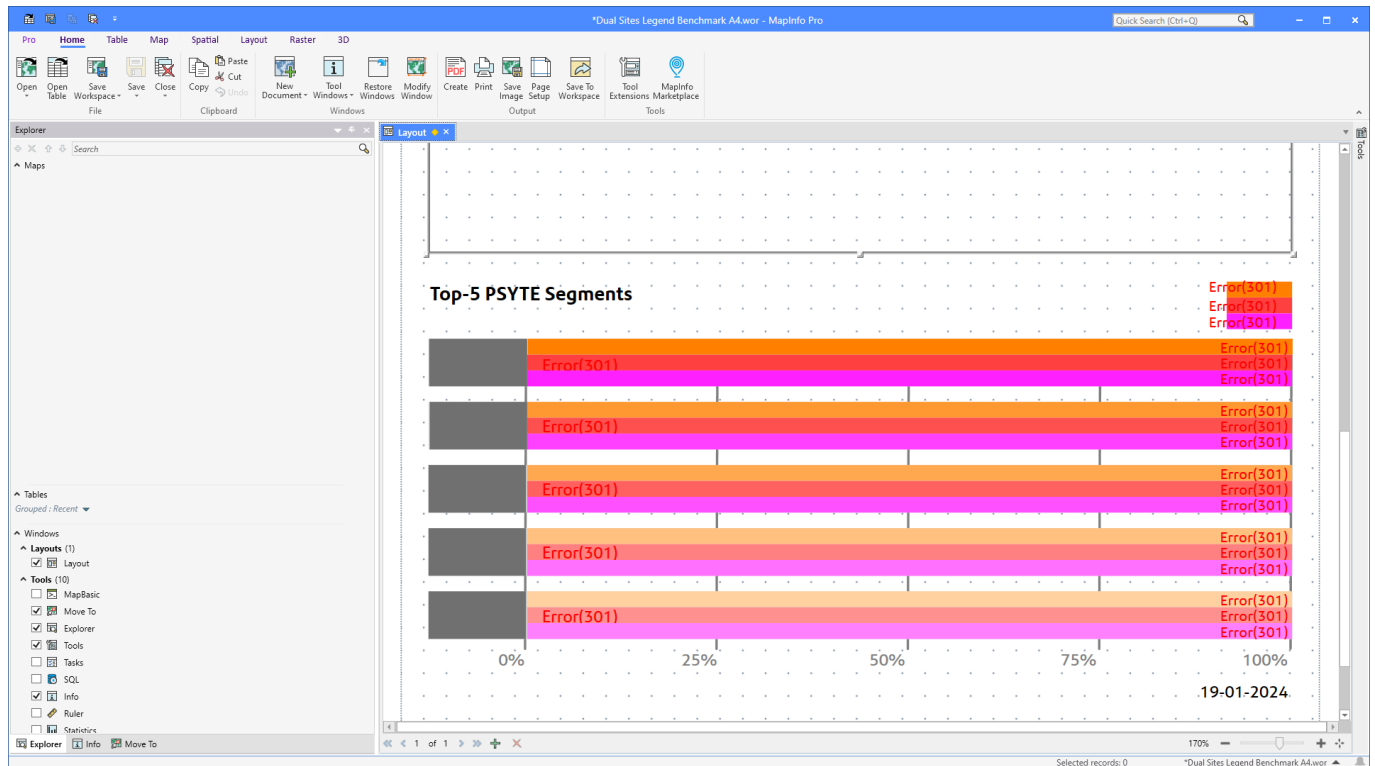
*Dual Sites Legend Benchmark A4.wor - MapInfo Pro

Quick Search (Ctrl+Q)

Pro Home Table Map Spatial Layout Raster 3D

Open Open Table Save Workspace Save Close
File

Copy Paste Cut Undo
Clipboard

New Document Tool Windows Restore Windows Modify Window
Windows

Create Print Save Image Page Setup Save To Workspace
Output

Tool Extensions MapInfo Marketplace
Tools

Explorer

Search

Maps

Tables
Grouped : Recent

Windows
Layouts (1)
Layout
Tools (10)
MapBasic
Move To
Explorer
Tools
Tasks
SQL
Info
Ruler
Statistics

Explorer Info Move To

Layout

Top-5 PSYTE Segments

Error(301)
Error(301)
Error(301)

Error(301)
Error(301)
Error(301)
Error(301)

Error(301)
Error(301)
Error(301)
Error(301)

Error(301)
Error(301)
Error(301)
Error(301)

Error(301)
Error(301)
Error(301)
Error(301)

Error(301)
Error(301)
Error(301)
Error(301)

0% 25% 50% 75% 100%

19-01-2024

1 of 1

170%

Tools

Selected records: 0 *Dual Sites Legend Benchmark A4.wor